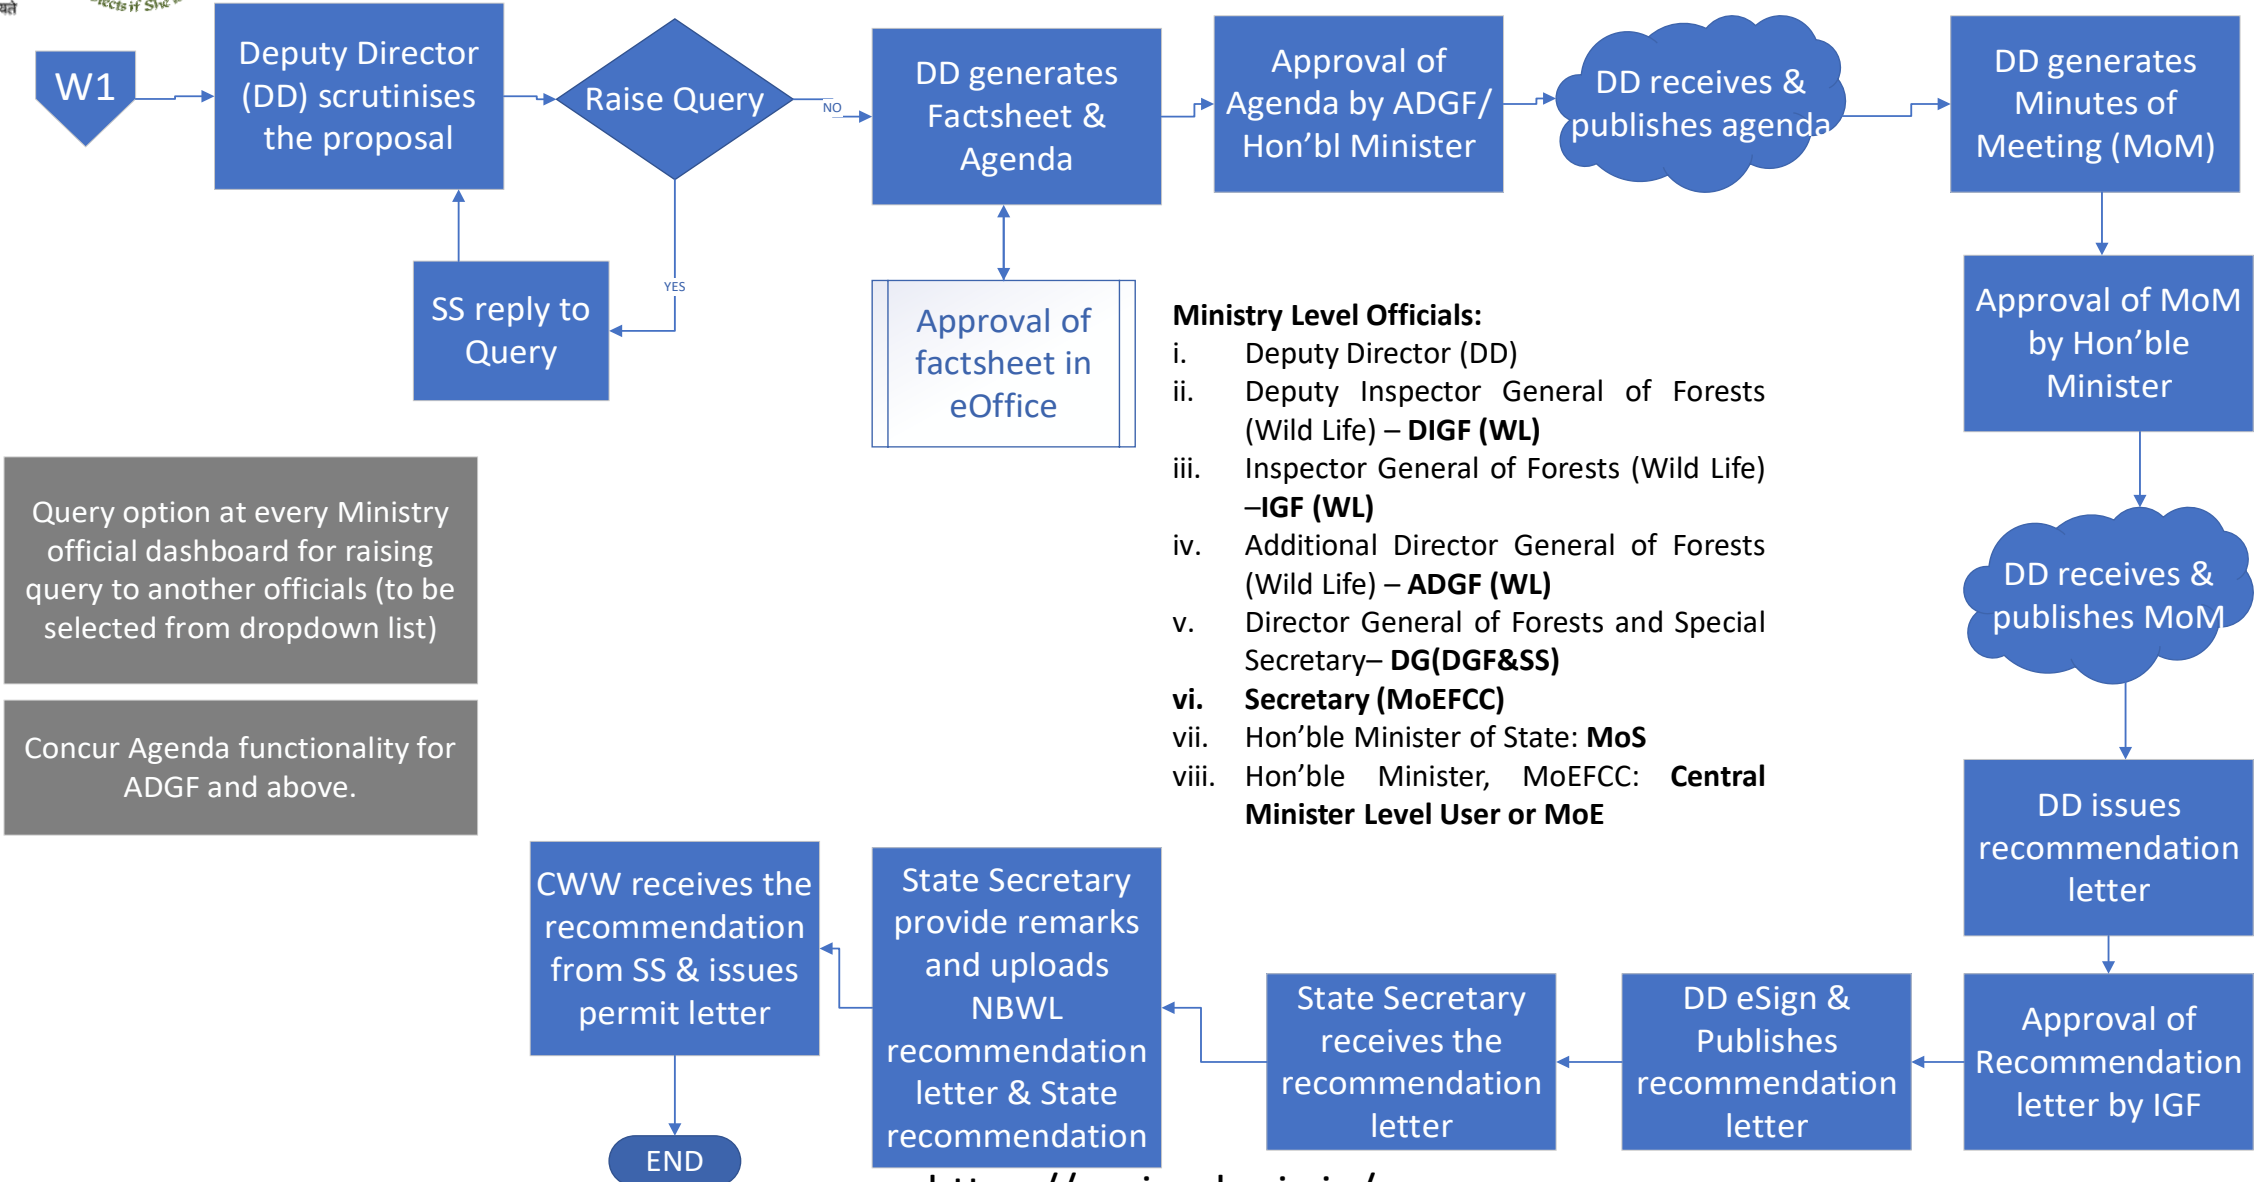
W1

Deputy Director (DD) scrutinises the proposal

Raise Query

NO

YES

SS reply to Query

DD generates Factsheet & Agenda

Approval of factsheet in eOffice

Approval of Agenda by ADGF/ Hon'bl Minister

DD receives & publishes agenda

DD generates Minutes of Meeting (MoM)

Approval of MoM by Hon'ble Minister

DD receives & publishes MoM

DD issues recommendation letter

Approval of Recommendation letter by IGF

DD eSign & Publishes recommendation letter

State Secretary receives the recommendation letter

State Secretary provide remarks and uploads NBWL recommendation letter & State recommendation

CWW receives the recommendation from SS & issues permit letter

END

Query option at every Ministry official dashboard for raising query to another officials (to be selected from dropdown list)

Concur Agenda functionality for ADGF and above.

**Ministry Level Officials:**

i. Deputy Director (DD)

ii. Deputy Inspector General of Forests (Wild Life) – **DIGF (WL)**

iii. Inspector General of Forests (Wild Life) –**IGF (WL)**

iv. Additional Director General of Forests (Wild Life) – **ADGF (WL)**

v. Director General of Forests and Special Secretary– **DG(DGF&SS)**

**vi. Secretary (MoEFCC)**

vii. Hon'ble Minister of State: **MoS**

viii. Hon'ble Minister, MoEFCC: **Central Minister Level User or MoE**

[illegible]